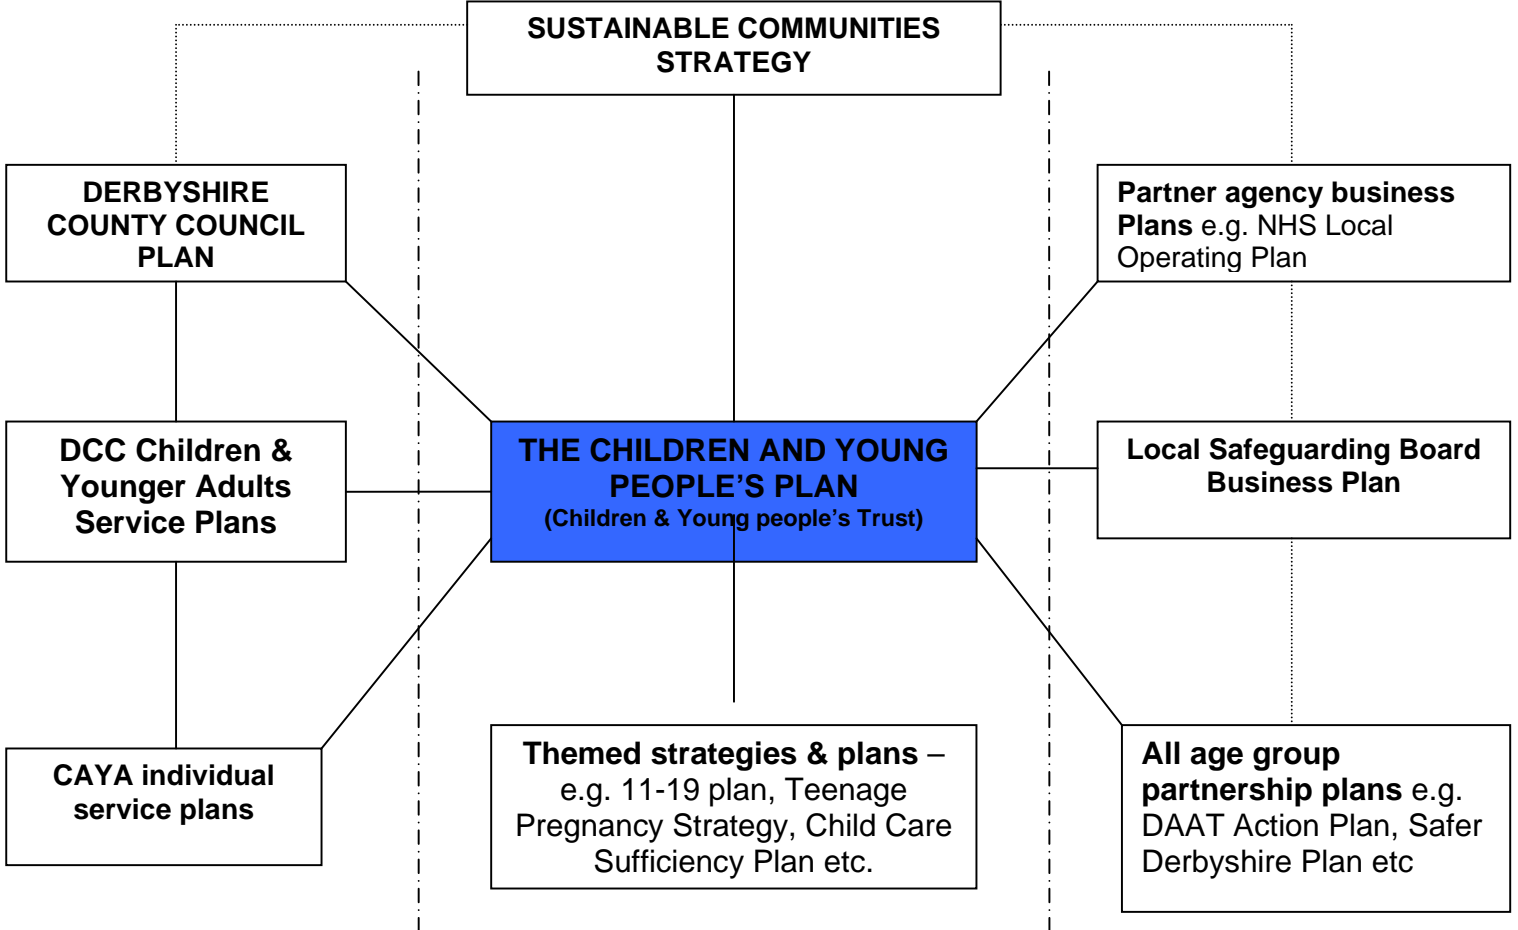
SUSTAINABLE COMMUNITIES STRATEGY

DERBYSHIRE COUNTY COUNCIL PLAN

Partner agency business Plans e.g. NHS Local Operating Plan

DCC Children & Younger Adults Service Plans

THE CHILDREN AND YOUNG PEOPLE'S PLAN
(Children & Young people's Trust)

Local Safeguarding Board Business Plan

CAYA individual service plans

Themed strategies & plans – e.g. 11-19 plan, Teenage Pregnancy Strategy, Child Care Sufficiency Plan etc.

All age group partnership plans e.g. DAAT Action Plan, Safer Derbyshire Plan etc